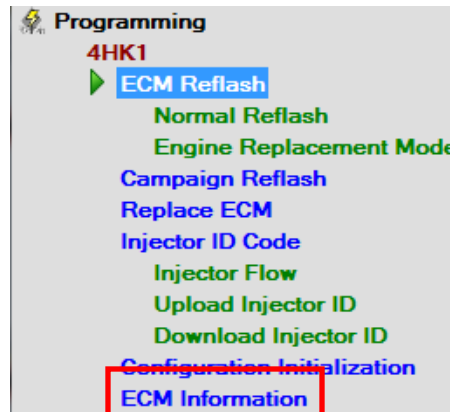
Programming
4HK1
ECM Reflash
Normal Reflash
Engine Replacement Mode
Campaign Reflash
Replace ECM
Injector ID Code
Injector Flow
Upload Injector ID
Download Injector ID
Configuration Initialization
ECM Information